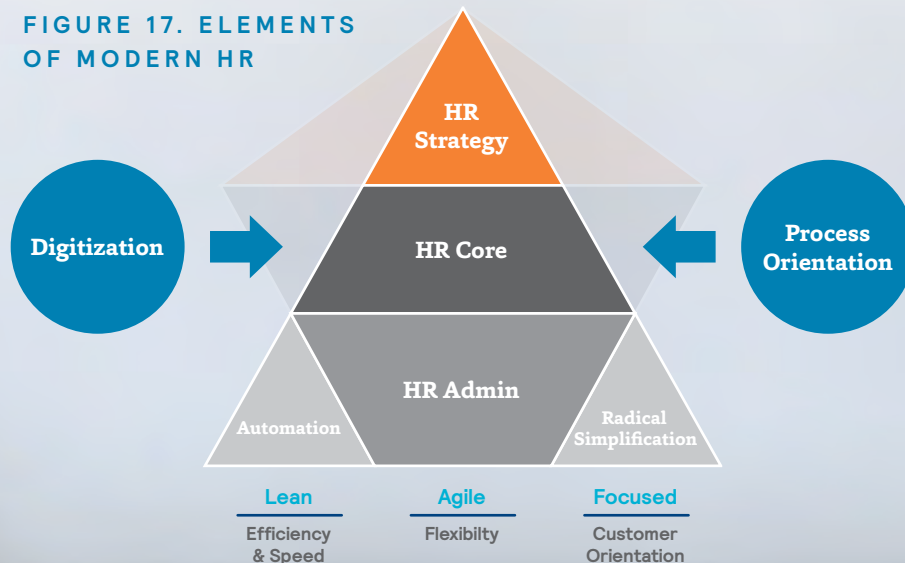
FIGURE 17. ELEMENTS OF MODERN HR

HR Strategy

Digitization

HR Core

Process Orientation

HR Admin

Automation

Radical Simplification

Lean

Efficiency & Speed

Agile

Flexibilty

Focused

Customer Orientation